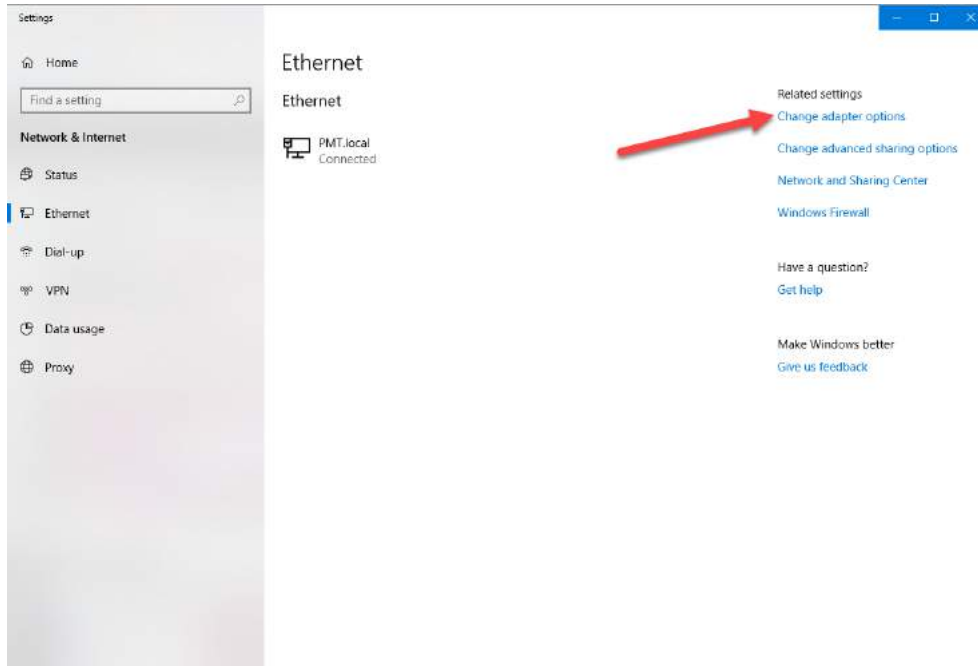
Settings

Home

Find a setting

Network & Internet

Status

Ethernet

Dial-up

VPN

Data usage

Proxy

Ethernet

Ethernet

PMT.local
Connected

Related settings
Change adapter options
Change advanced sharing options
Network and Sharing Center
Windows Firewall

Have a question?
Get help

Make Windows better
Give us feedback